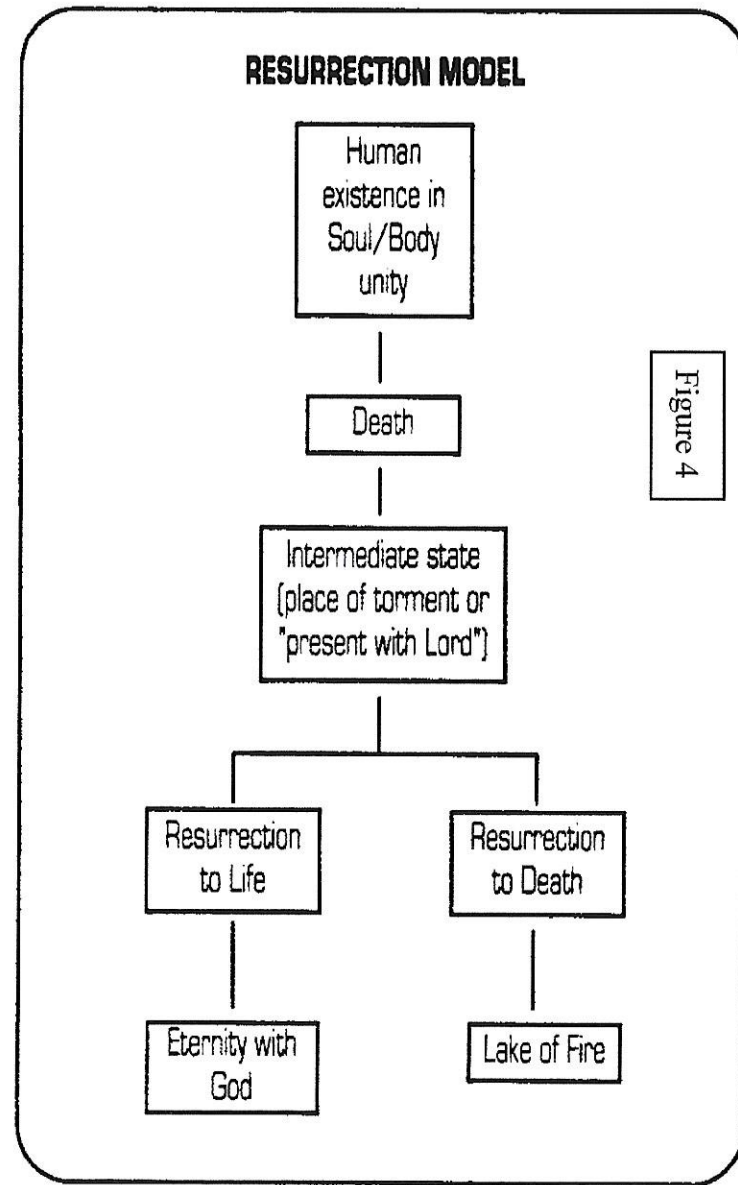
RESURRECTION MODEL

Human existence in Soul/Body unity

Death

Intermediate state (place of torment or "present with Lord")

Resurrection to Life

Resurrection to Death

Eternity with God

Lake of Fire

Figure 4